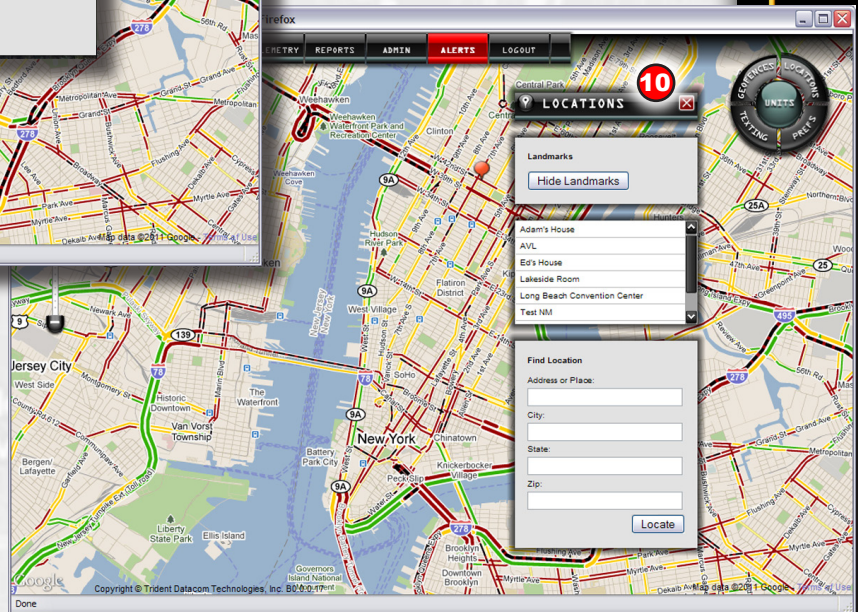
irefox

EMETRY REPORTS ADMIN ALERTS LOGOUT

LOCATIONS

10

GEOFENCES LOCATIONS UNITS TEXTING PREFS

Landmarks

Hide Landmarks

Adam's House
AVL
Ed's House
Lakeside Room
Long Beach Convention Center
Test NM

Find Location

Address or Place:

City:

State:

Zip:

Locate

Weehawken
Weehawken Waterfront Park and Recreation Center
Weehawken Cove
Hudson River Park
West Village
Flatiron District
Clinton
SoHo
New York
Chinatown
Battery Park City
Knickerbocker Village
Peck Slip
Jersey City
West Side
Historic Downtown
The Waterfront
Van Vorst Township
Bergen/Lafayette
Liberty State Park
Ellis Island
Governors Island National Monument
Brooklyn Heights
Brooklyn
New Jersey
Newark Ave
Montgomery St
Metropolitan Ave
Flushing Ave
Myrtle Ave
Dekalb Ave
Park Ave
Cypress Ave
Greenpoint Ave
Review Ave
Northern Blvd
Grand Ave
Central Park
278
495
25A
25
139
9A
78
9
Map data ©2011 Google - Terms of Use
Copyright © Trident Datacom Technologies, Inc. B0.0.0.17
Google
Done